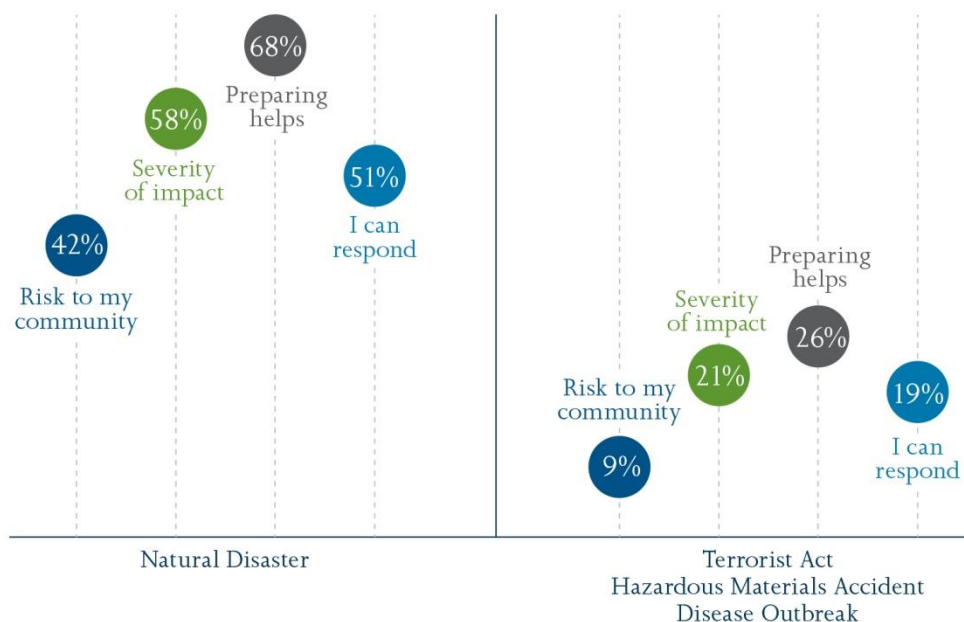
68%
Preparing helps

58%
Severity of impact

51%
I can respond

42%
Risk to my community

Preparing helps
26%

Severity of impact
21%

Risk to my community
9%

19%
I can respond

Natural Disaster

Terrorist Act
Hazardous Materials Accident
Disease Outbreak